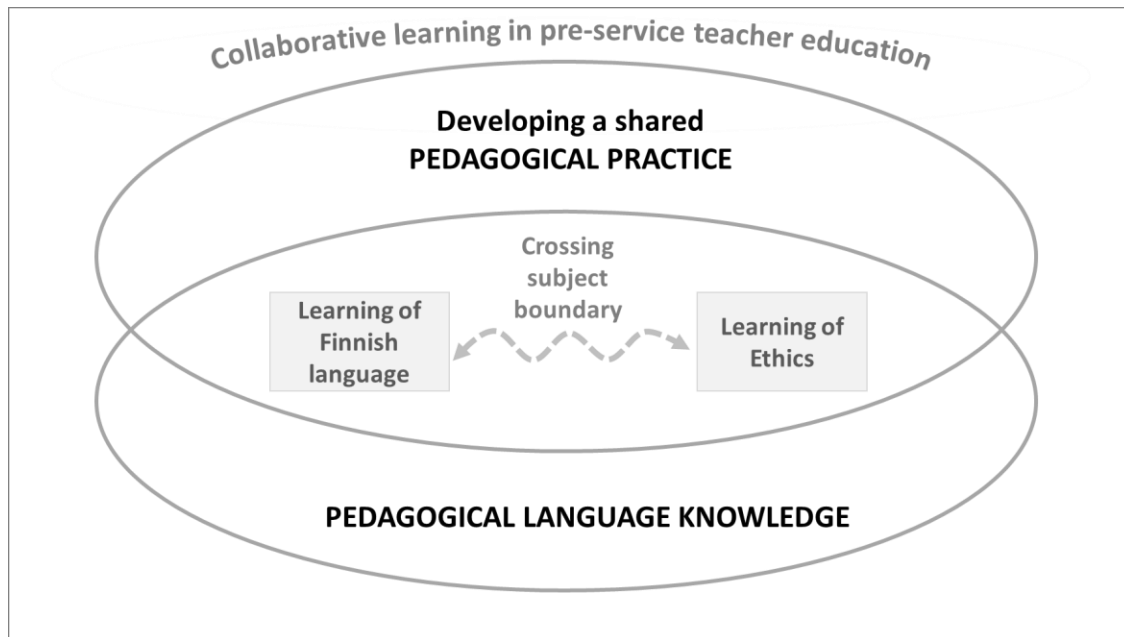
Collaborative learning in pre-service teacher education

Developing a shared
PEDAGOGICAL PRACTICE

Crossing subject boundary

Learning of Finnish language

Learning of Ethics

PEDAGOGICAL LANGUAGE KNOWLEDGE